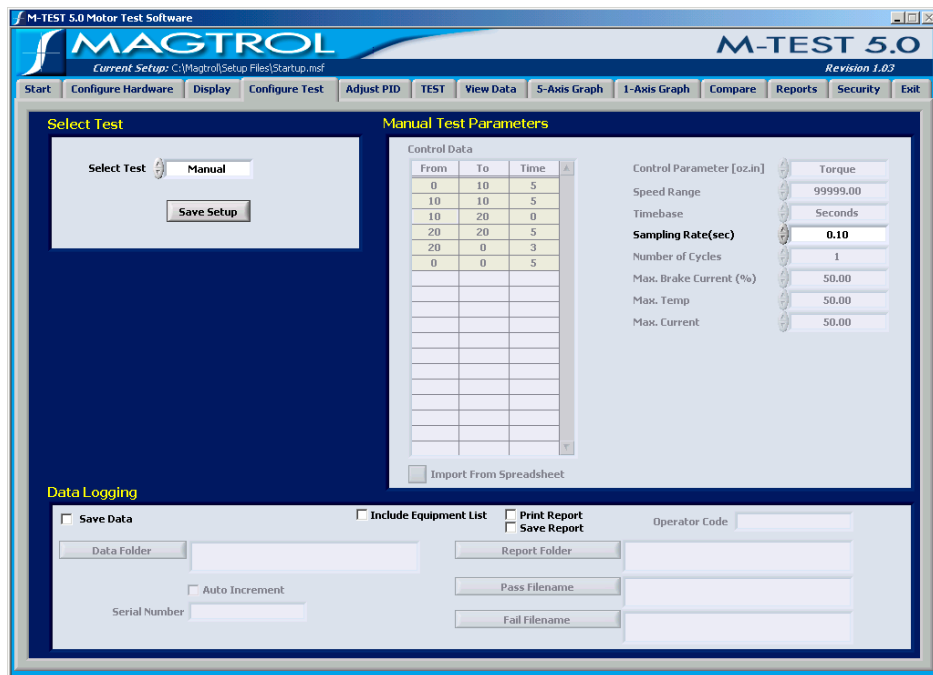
M-TEST 5.0 Motor Test Software

MAGTROL

M-TEST 5.0

Current Setup: C:\Magtrol\Setup Files\Startup.msf

Revision 1.03

Start | Configure Hardware | Display | Configure Test | Adjust PID | TEST | View Data | 5-Axis Graph | 1-Axis Graph | Compare | Reports | Security | Exit

Select Test

Select Test Manual

Save Setup

Manual Test Parameters

Control Data

| From | To | Time |
|---|---|---|
| 0 | 10 | 5 |
| 10 | 10 | 5 |
| 10 | 20 | 0 |
| 20 | 20 | 5 |
| 20 | 0 | 3 |
| 0 | 0 | 5 |

Import From Spreadsheet

Control Parameter [oz.in] Torque
Speed Range 99999.00
Timebase Seconds
Sampling Rate(sec) 0.10
Number of Cycles 1
Max. Brake Current (%) 50.00
Max. Temp 50.00
Max. Current 50.00

Data Logging

Save Data

Include Equipment List

Print Report

Save Report

Operator Code

Data Folder

Report Folder

Auto Increment

Pass Filename

Serial Number

Fail Filename